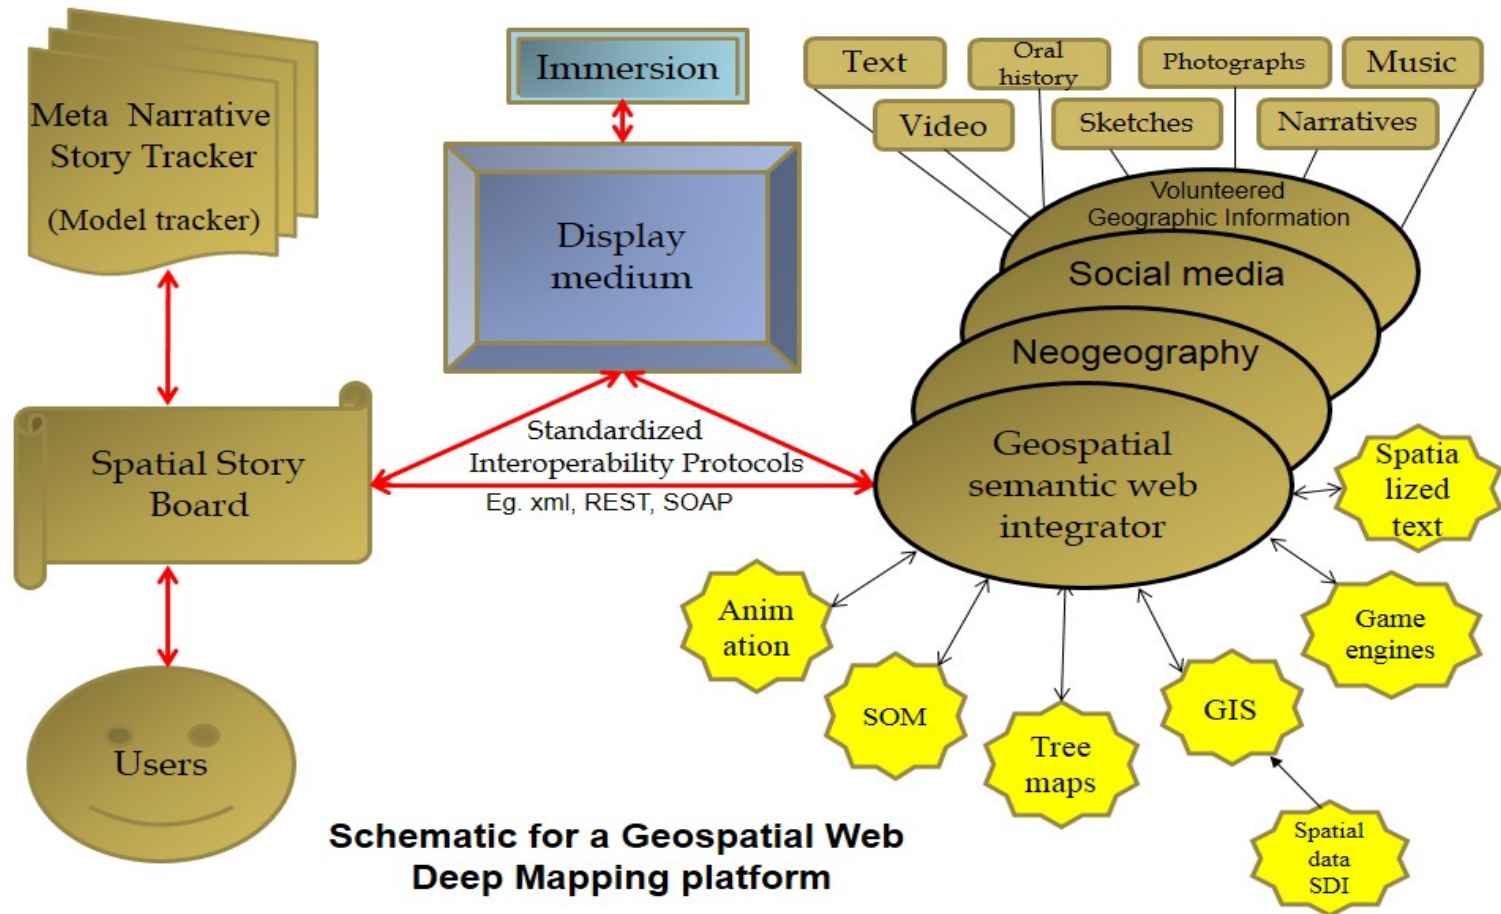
Meta Narrative Story Tracker

(Model tracker)

Immersion

Display medium

Text

Oral history

Photographs

Music

Video

Sketches

Narratives

Volunteered Geographic Information

Social media

Neogeography

Geospatial semantic web integrator

Spatial Story Board

Standardized Interoperability Protocols

Eg. xml, REST, SOAP

Spatia lized text

Anim ation

Game engines

SOM

Tree maps

GIS

Spatial data SDI

Users

Schematic for a Geospatial Web Deep Mapping platform